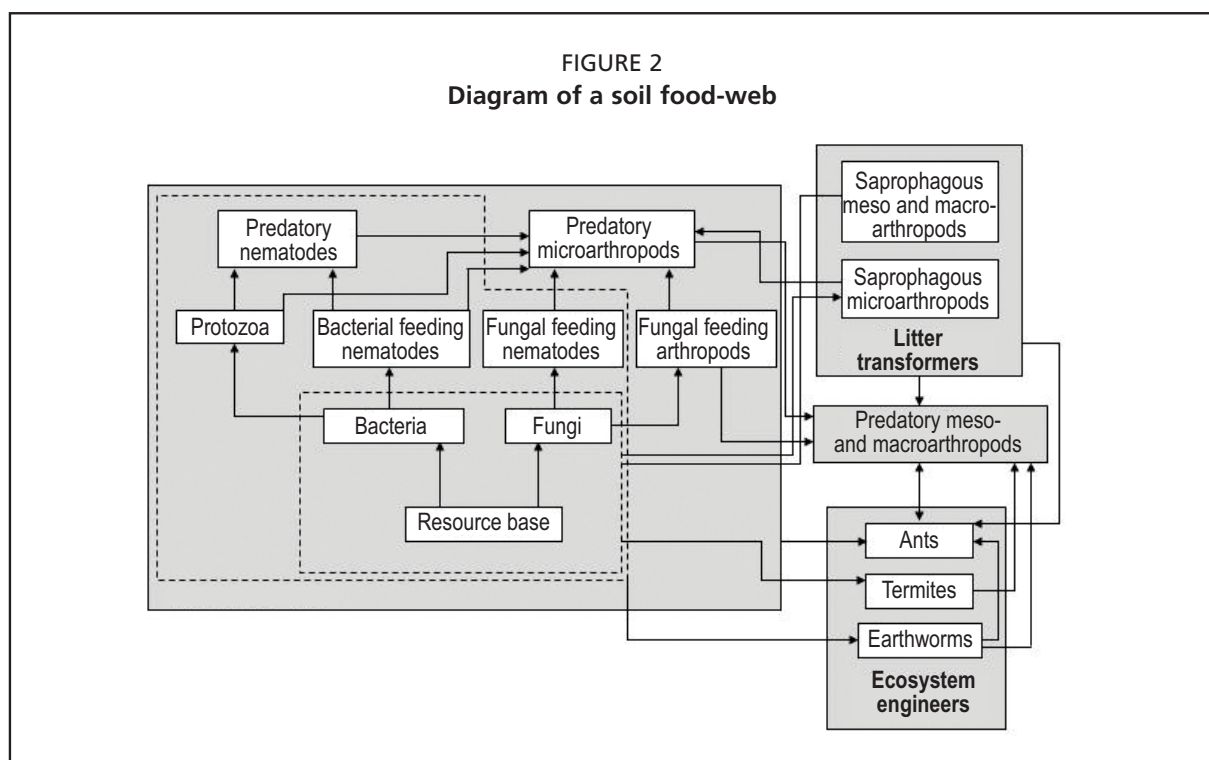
FIGURE 2
**Diagram of a soil food-web**

Predatory nematodes

Predatory microarthropods

Saprophagous meso and macroarthropods

Saprophagous microarthropods

Protozoa

Bacterial feeding nematodes

Fungal feeding nematodes

Fungal feeding arthropods

Litter transformers

Bacteria

Fungi

Predatory meso- and macroarthropods

Resource base

Ants

Termites

Earthworms

Ecosystem engineers